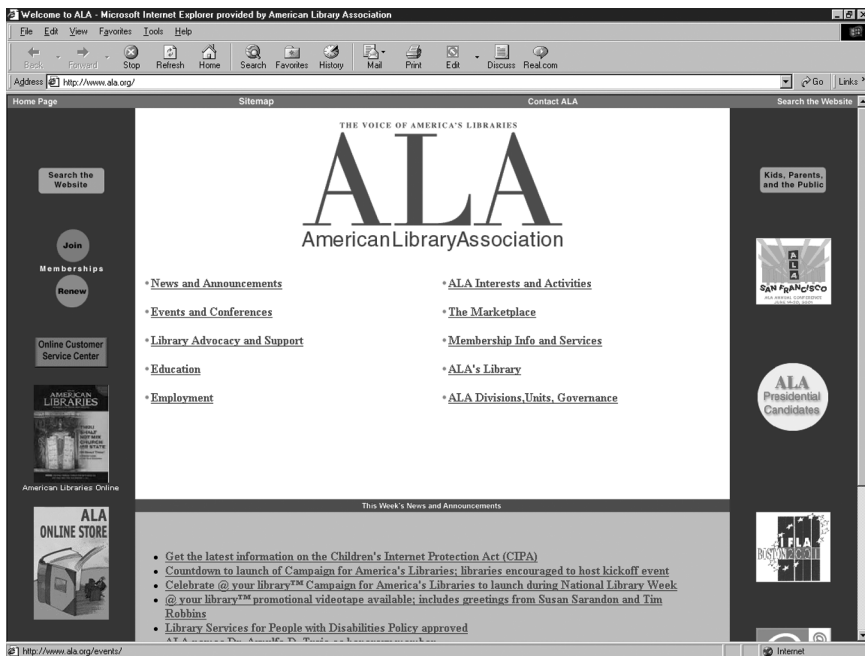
Welcome to ALA - Microsoft Internet Explorer provided by American Library Association

File Edit View Favorites Tools Help

Back Forward Stop Refresh Home Search Favorites History Mail Print Edit Discuss Real.com

Address http://www.ala.org/ Go Links

Home Page Sitemap Contact ALA Search the Website

Search the Website

Join

Memberships

Renew

Online Customer Service Center

AMERICAN LIBRARIES

American Libraries Online

ALA ONLINE STORE

THE VOICE OF AMERICA'S LIBRARIES

ALA

AmericanLibraryAssociation

• News and Announcements
• Events and Conferences
• Library Advocacy and Support
• Education
• Employment

• ALA Interests and Activities
• The Marketplace
• Membership Info and Services
• ALA's Library
• ALA Divisions,Units, Governance

This Week's News and Announcements

• Get the latest information on the Children's Internet Protection Act (CIPA)
• Countdown to launch of Campaign for America's Libraries; libraries encouraged to host kickoff event
• Celebrate @ your library™ Campaign for America's Libraries to launch during National Library Week
• @ your library™ promotional videotape available; includes greetings from Susan Sarandon and Tim Robbins
• Library Services for People with Disabilities Policy approved
• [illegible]

Kids, Parents, and the Public

A L A SAN FRANCISCO

ALA Presidential Candidates

IFLA BOSTON 2001

http://www.ala.org/events/

Internet